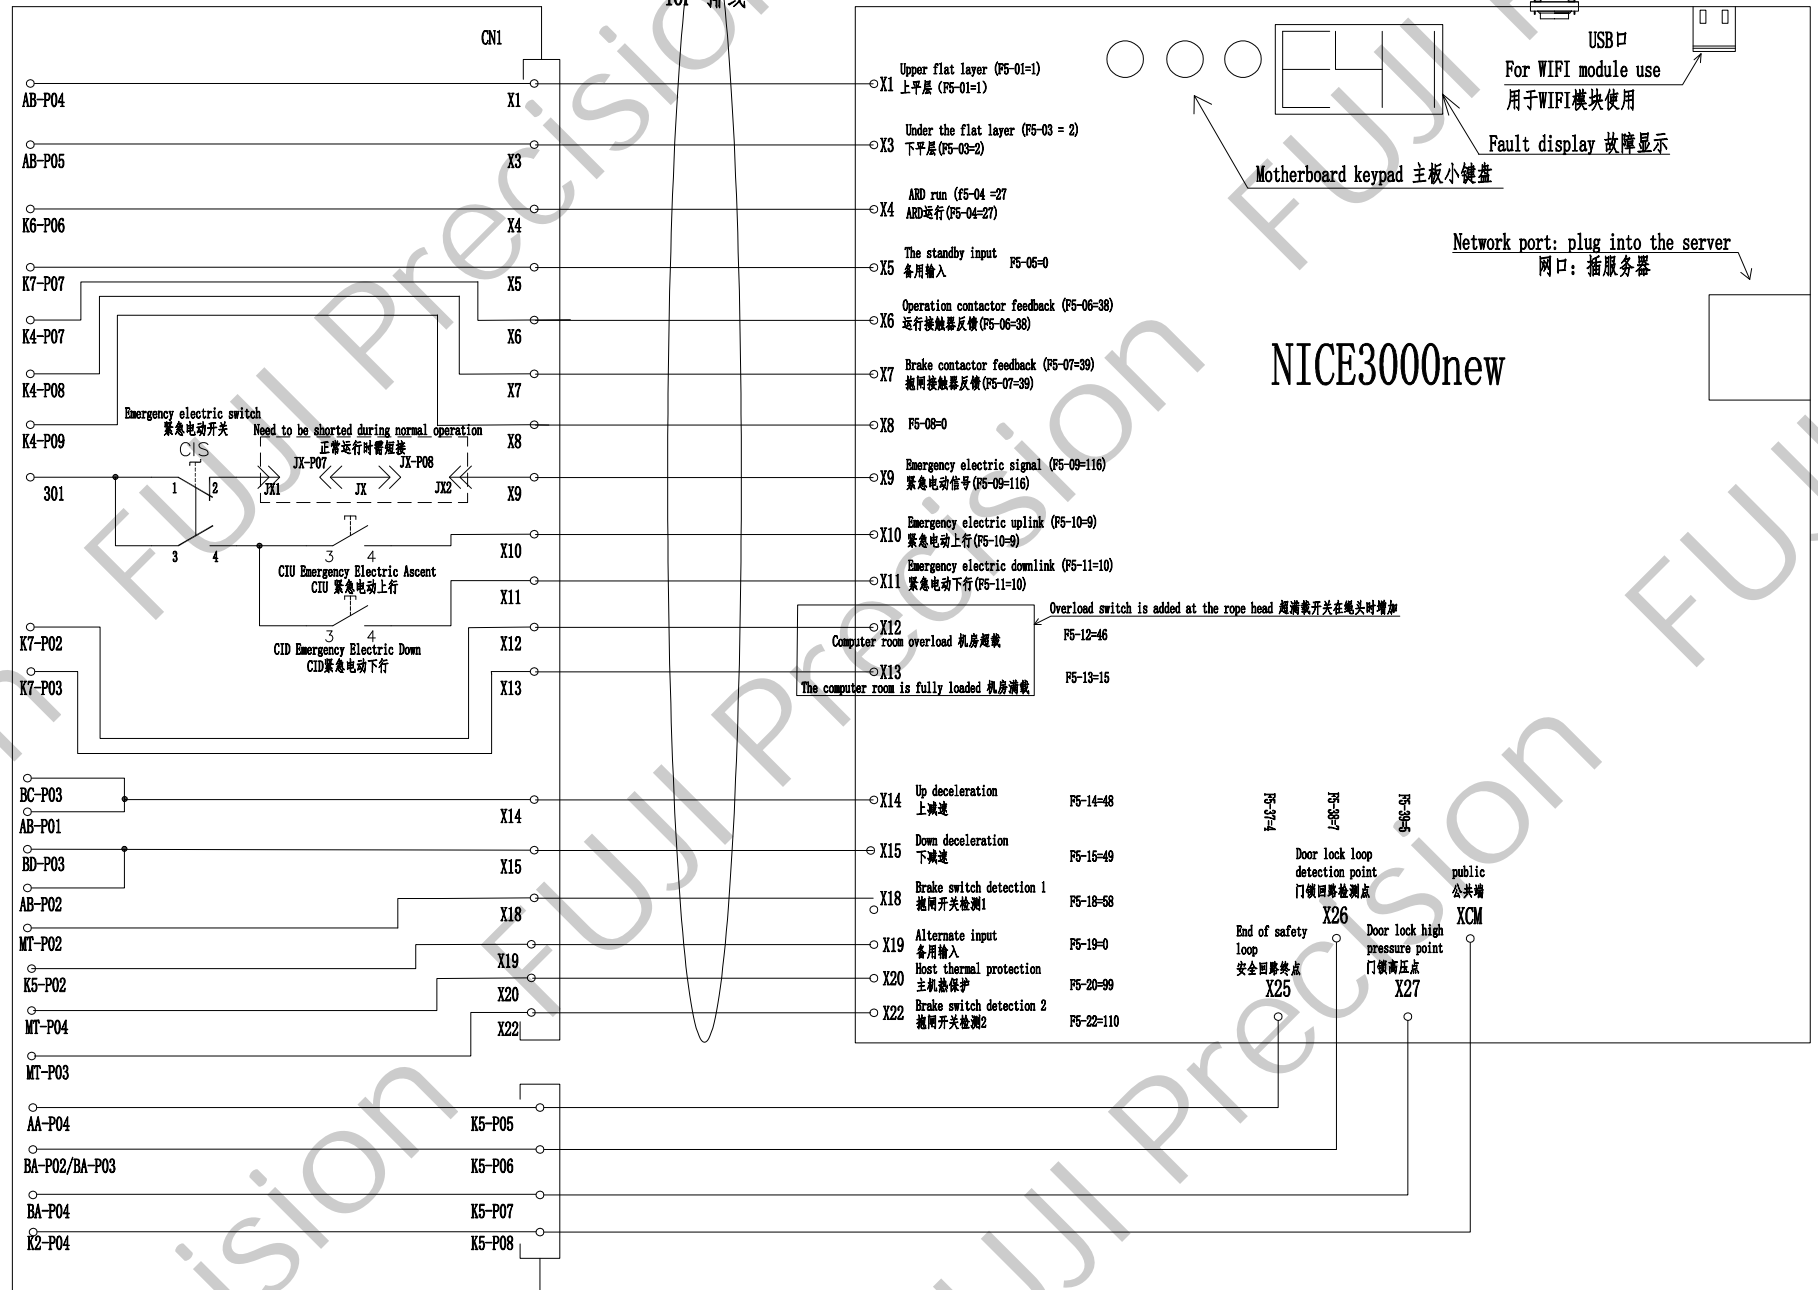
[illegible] 插线

CN1

AB-P04
X1
AB-P05
X3
K6-P06
X4
K7-P07
X5
K4-P07
X6
K4-P08
X7
K4-P09
X8
301
X9
X10
X11
K7-P02
X12
K7-P03
X13

Emergency electric switch
紧急电动开关
CIS
1 2
3 4
Need to be shorted during normal operation
正常运行时需短接
JX-P07 JX-P08
JX1 JX JX2
3 4
CIU Emergency Electric Ascent
CIU 紧急电动上行
3 4
CID Emergency Electric Down
CID紧急电动下行

BC-P03
AB-P01
X14
BD-P03
X15
AB-P02
X18
MT-P02
X19
K5-P02
X20
MT-P04
X22
MT-P03

AA-P04
K5-P05
BA-P02/BA-P03
K5-P06
BA-P04
K5-P07
K2-P04
K5-P08

USB口
For WIFI module use
用于WIFI模块使用
Fault display 故障显示
Motherboard keypad 主板小键盘
Network port: plug into the server
网口: 插服务器

NICE3000new

X1 Upper flat layer (F5-01=1)
上平层 (F5-01=1)
X3 Under the flat layer (F5-03 = 2)
下平层 (F5-03=2)
X4 ARD run (f5-04 =27
ARD运行(F5-04=27)
X5 The standby input
备用输入 F5-05=0
X6 Operation contactor feedback (F5-06=38)
运行接触器反馈(F5-06=38)
X7 Brake contactor feedback (F5-07=39)
抱闸接触器反馈(F5-07=39)
X8 F5-08=0
X9 Emergency electric signal (F5-09=116)
紧急电动信号(F5-09=116)
X10 Emergency electric uplink (F5-10=9)
紧急电动上行(F5-10=9)
X11 Emergency electric downlink (F5-11=10)
紧急电动下行(F5-11=10)
Overload switch is added at the rope head 超满载开关在绳头时增加
X12
Computer room overload 机房超载
F5-12=46
X13
The computer room is fully loaded 机房满载
F5-13=15
X14 Up deceleration
上减速 F5-14=48
X15 Down deceleration
下减速 F5-15=49
X18 Brake switch detection 1
抱闸开关检测1 F5-18=58
X19 Alternate input
备用输入 F5-19=0
X20 Host thermal protection
主机热保护 F5-20=99
X22 Brake switch detection 2
抱闸开关检测2 F5-22=110

F5-37=4
F5-38=7
F5-39=5
Door lock loop detection point
门锁回路检测点
X26
public
公共端
XCM
End of safety loop
安全回路终点
X25
Door lock high pressure point
门锁高压点
X27